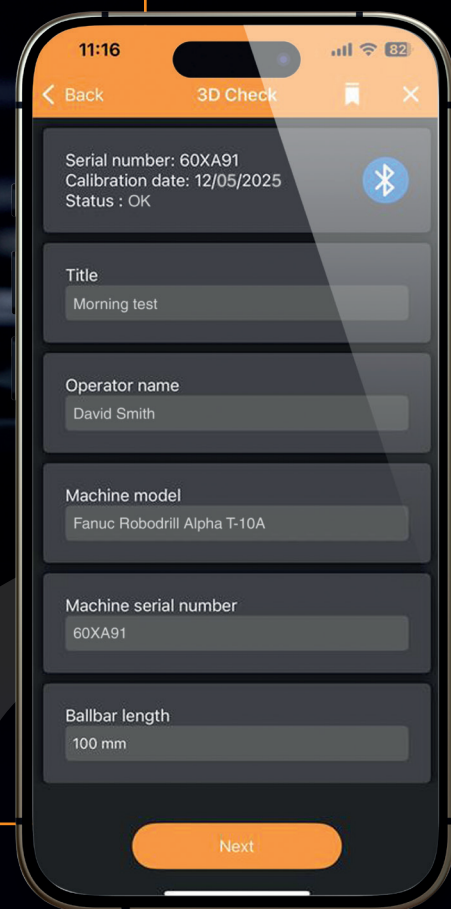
11:16
82

Back
3D Check

Serial number: 60XA91
Calibration date: 12/05/2025
Status : OK

Title
Morning test

Operator name
David Smith

Machine model
Fanuc Robodrill Alpha T-10A

Machine serial number
60XA91

Ballbar length
100 mm

Next